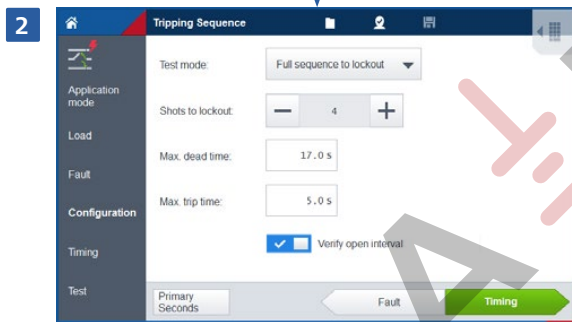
2

Tripping Sequence

Application mode

Load

Fault

Configuration

Timing

Test

Test mode:
Full sequence to lockout

Shots to lockout:
4

Max. dead time:
17.0 s

Max. trip time:
5.0 s

Verify open interval

Primary
Seconds

Fault

Timing